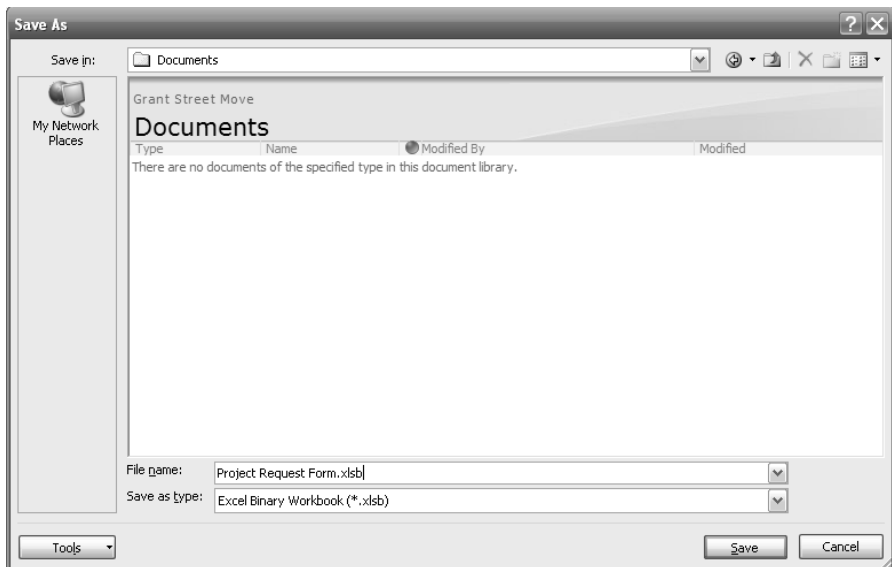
Save As

Save in: Documents

My Network Places

Grant Street Move

Documents

| Type | Name | Modified By | Modified |
|---|---|---|---|

There are no documents of the specified type in this document library.

File name: Project Request Form.xlsb

Save as type: Excel Binary Workbook (*.xlsb)

Tools

Save

Cancel